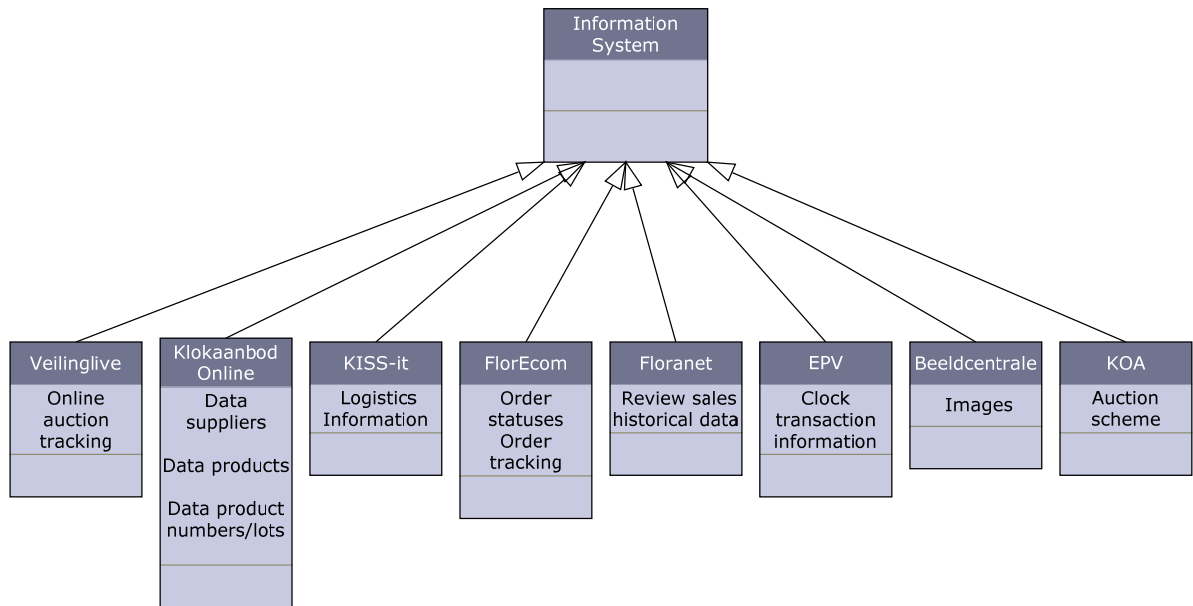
Information System

Veilinglive
Online auction tracking

Klokaanbod Online
Data suppliers

Data products

Data product numbers/lots

KISS-it
Logistics Information

FlorEcom
Order statuses
Order tracking

Floranet
Review sales historical data

EPV
Clock transaction information

Beeldcentrale
Images

KOA
Auction scheme